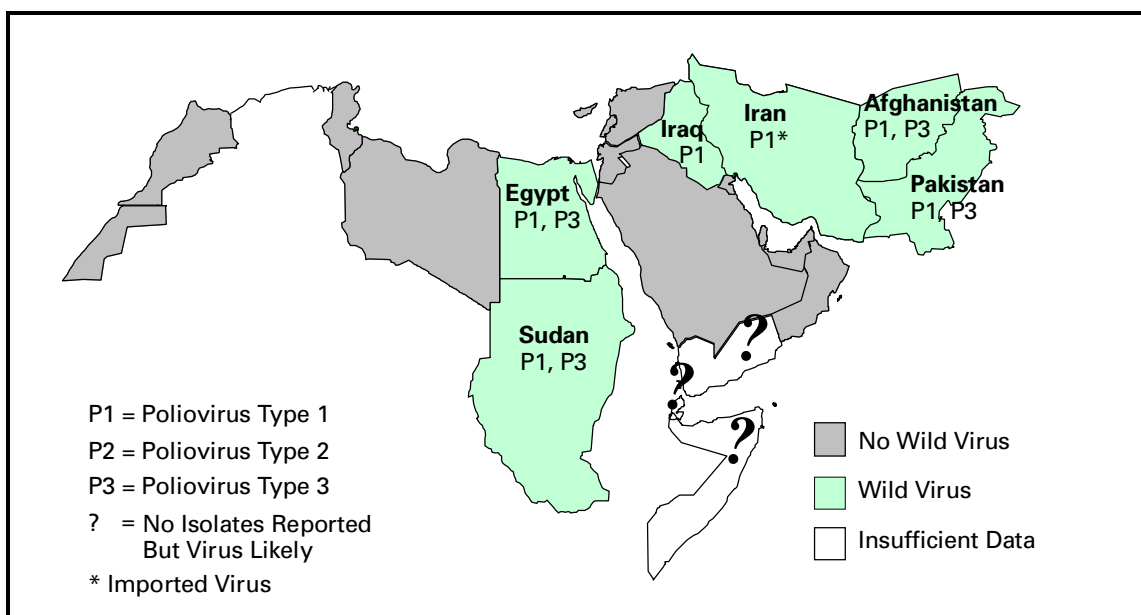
Iraq
P1

Iran
P1*

Afghanistan
P1, P3

Pakistan
P1, P3

Egypt
P1, P3

Sudan
P1, P3

?

?

?

P1 = Poliovirus Type 1
P2 = Poliovirus Type 2
P3 = Poliovirus Type 3
? = No Isolates Reported But Virus Likely
* Imported Virus

No Wild Virus
Wild Virus
Insufficient Data